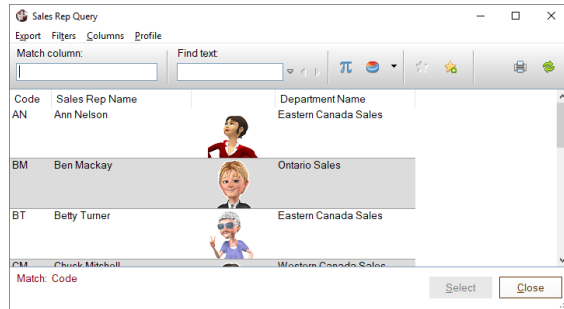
Sales Rep Query

Export Filters Columns Profile

Match column:

Find text:

| Code | Sales Rep Name | | Department Name |
|---|---|---|---|
| AN | Ann Nelson | | Eastern Canada Sales |
| BM | Ben Mackay | | Ontario Sales |
| BT | Betty Turner | | Eastern Canada Sales |
| CM | Chuck Mitchell | | Western Canada Sales |

Match: Code

Select

Close